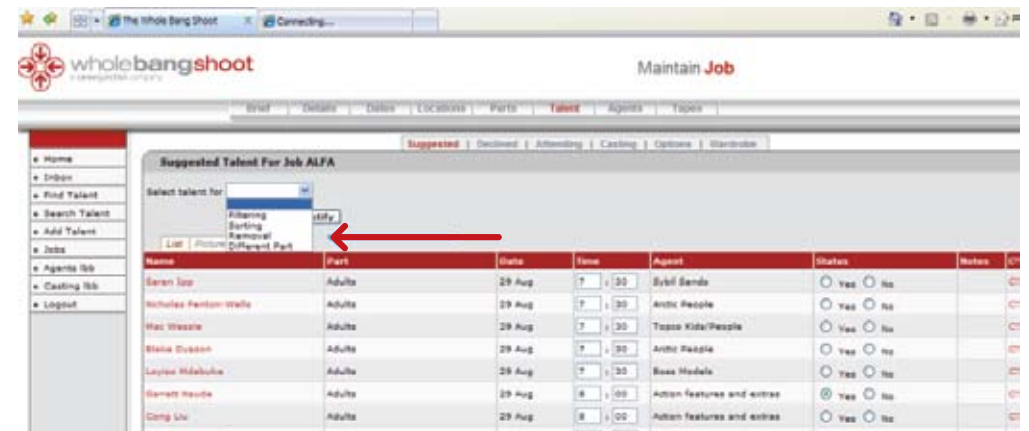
The Whole Bang Shoot
Connecting...

wholebangshoot
a careerportfolio company

Maintain Job

Brief | Details | Dates | Locations | Parts | Talent | Agents | Tapes

Home
Inbox
Find Talent
Search Talent
Add Talent
Jobs
Agents Bb
Casting Bb
Logout

Suggested | Declined | Attending | Casting | Options | Wardrobe

Suggested Talent For Job ALFA

Select talent for
Filtering
Sorting
Removal
Different Part
otify

List | Picture

| Name | Part | Date | Time | Agent | Status | Notes |
|---|---|---|---|---|---|---|
| Saren Ipp | Adults | 29 Aug | 7 : 30 | Sybil Sands | Yes No | |
| Nicholas Fenton-Wells | Adults | 29 Aug | 7 : 30 | Arctic People | Yes No | |
| Mac Wessie | Adults | 29 Aug | 7 : 30 | Topps Kids/People | Yes No | |
| Blaise Dusdon | Adults | 29 Aug | 7 : 30 | Arctic People | Yes No | |
| Leyton Mdebuke | Adults | 29 Aug | 7 : 30 | Boss Models | Yes No | |
| Garrett Naude | Adults | 29 Aug | 8 : 00 | Action features and extras | Yes No | |
| Gong Liu | Adults | 29 Aug | 8 : 00 | Action features and extras | Yes No | |